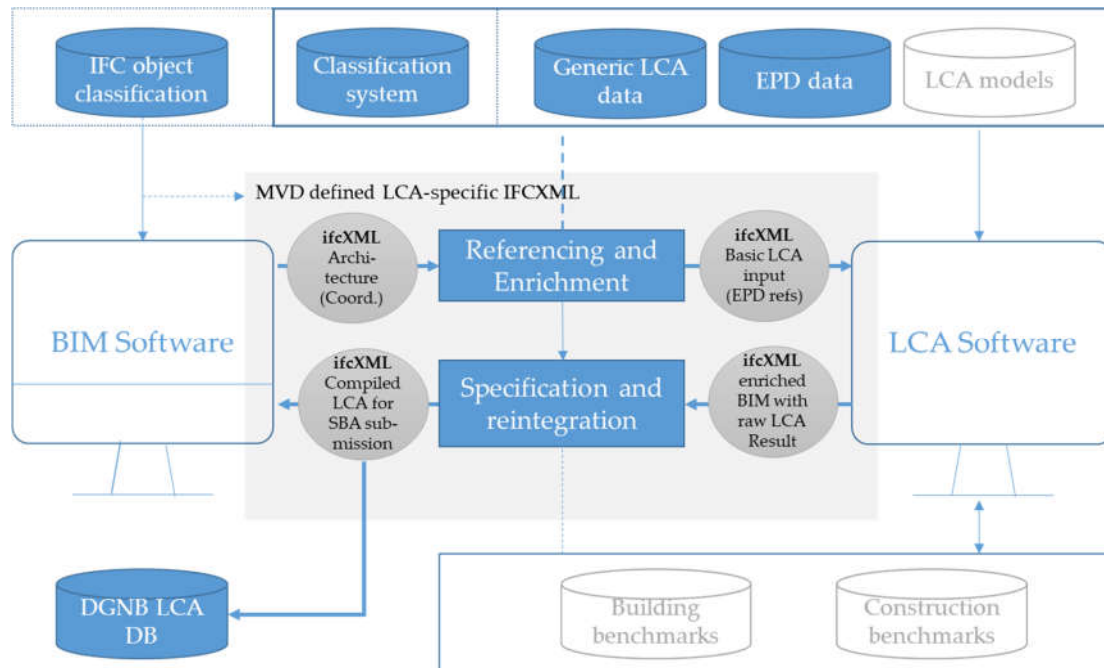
IFC object classification

Classification system

Generic LCA data

EPD data

LCA models

MVD defined LCA-specific IFCXML

ifcXML Architecture (Coord.)

Referencing and Enrichment

ifcXML Basic LCA input (EPD refs)

BIM Software

LCA Software

ifcXML Compiled LCA for SBA submission

Specification and reintegration

ifcXML enriched BIM with raw LCA Result

DGNB LCA DB

Building benchmarks

Construction benchmarks